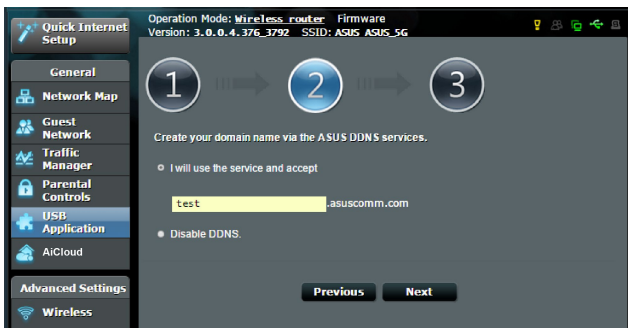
Quick Internet Setup

Operation Mode: Wireless router Firmware Version: 3.0.0.4.376_3792 SSID: ASUS ASUS_5G

General

Network Map

Guest Network

Traffic Manager

Parental Controls

USB Application

AiCloud

Advanced Settings

Wireless

1

2

3

Create your domain name via the ASUS DDNS services.

I will use the service and accept

test .asuscomm.com

Disable DDNS.

Previous

Next